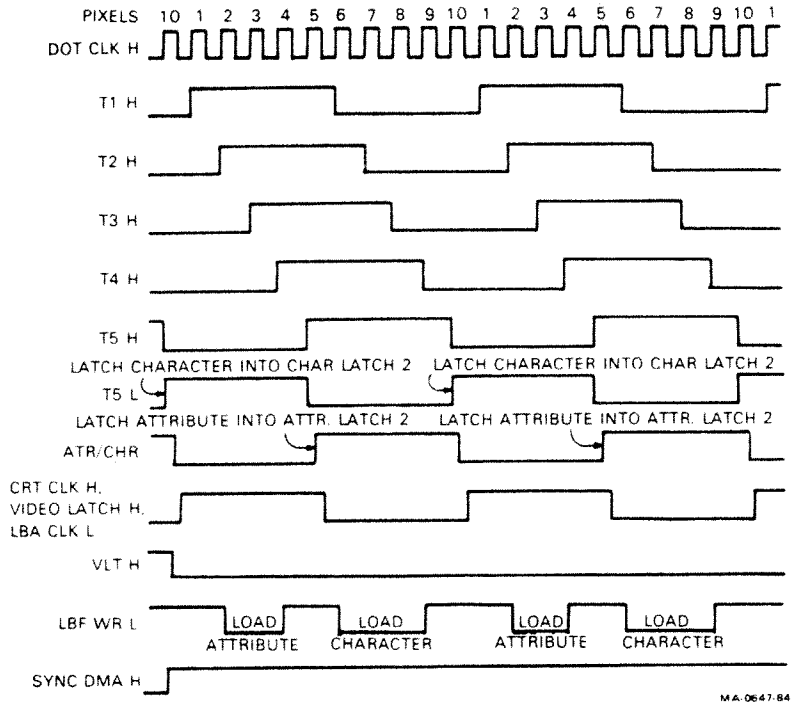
PIXELS 10 1 2 3 4 5 6 7 8 9 10 1 2 3 4 5 6 7 8 9 10 1
DOT CLK H

T1 H

T2 H

T3 H

T4 H

T5 H

LATCH CHARACTER INTO CHAR LATCH 2
LATCH CHARACTER INTO CHAR LATCH 2
T5 L

LATCH ATTRIBUTE INTO ATTR. LATCH 2
LATCH ATTRIBUTE INTO ATTR. LATCH 2
ATR/CHR

CRT CLK H, VIDEO LATCH H, LBA CLK L

VLT H

LBF WR L
LOAD ATTRIBUTE
LOAD CHARACTER
LOAD ATTRIBUTE
LOAD CHARACTER

SYNC DMA H

MA-0647-84